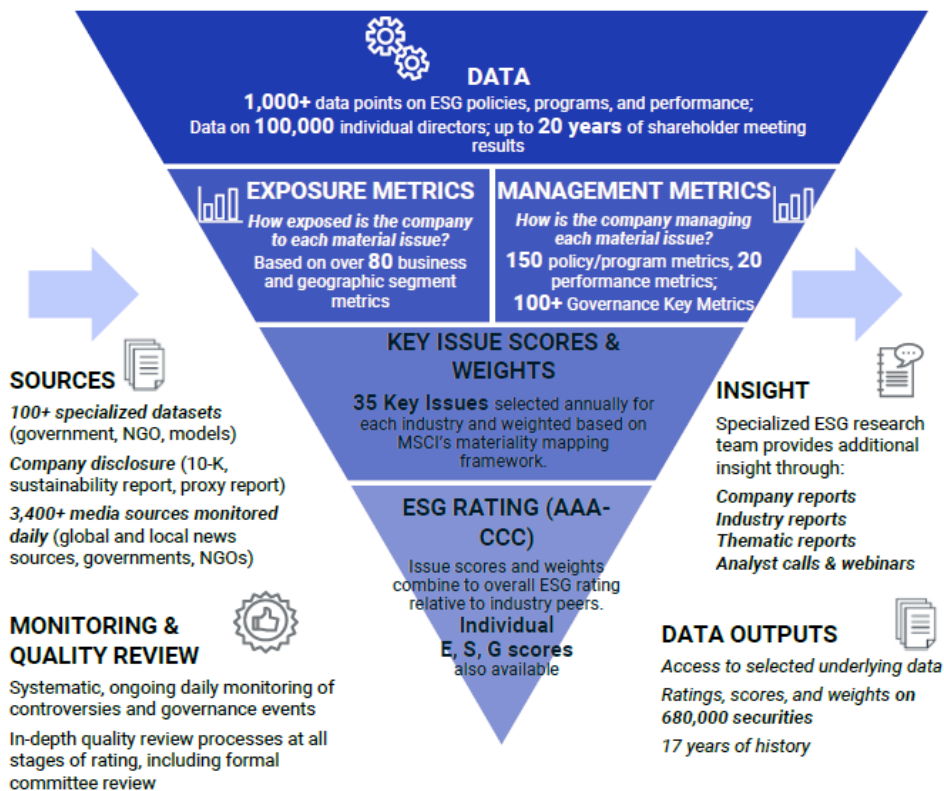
DATA

1,000+ data points on ESG policies, programs, and performance; Data on 100,000 individual directors; up to 20 years of shareholder meeting results

EXPOSURE METRICS

How exposed is the company to each material issue?

Based on over 80 business and geographic segment metrics

MANAGEMENT METRICS

How is the company managing each material issue?

150 policy/program metrics, 20 performance metrics; 100+ Governance Key Metrics

KEY ISSUE SCORES & WEIGHTS

35 Key Issues selected annually for each industry and weighted based on MSCI's materiality mapping framework.

ESG RATING (AAA-CCC)

Issue scores and weights combine to overall ESG rating relative to industry peers.

Individual E, S, G scores also available

SOURCES

100+ specialized datasets (government, NGO, models)

Company disclosure (10-K, sustainability report, proxy report)

3,400+ media sources monitored daily (global and local news sources, governments, NGOs)

MONITORING & QUALITY REVIEW

Systematic, ongoing daily monitoring of controversies and governance events

In-depth quality review processes at all stages of rating, including formal committee review

INSIGHT

Specialized ESG research team provides additional insight through:

Company reports
Industry reports
Thematic reports
Analyst calls & webinars

DATA OUTPUTS

Access to selected underlying data

Ratings, scores, and weights on 680,000 securities

17 years of history